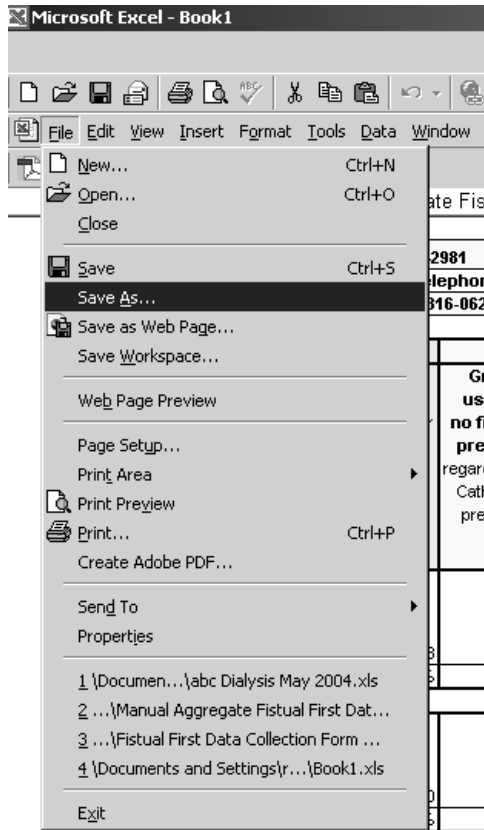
Microsoft Excel - Book1

File Edit View Insert Format Tools Data Window

New... Ctrl+N
Open... Ctrl+O
Close
Save Ctrl+S
Save As...
Save as Web Page...
Save Workspace...
Web Page Preview
Page Setup...
Print Area
Print Preview
Print... Ctrl+P
Create Adobe PDF...
Send To
Properties
1 \Documen...\abc Dialysis May 2004.xls
2 ...\Manual Aggregate Fistual First Dat...
3 ...\Fistual First Data Collection Form ...
4 \Documents and Settings\r...\Book1.xls
Exit

ate Fis
2981
elephor
316-062
Gr
us
no fi
pre
regard
Cath
pre